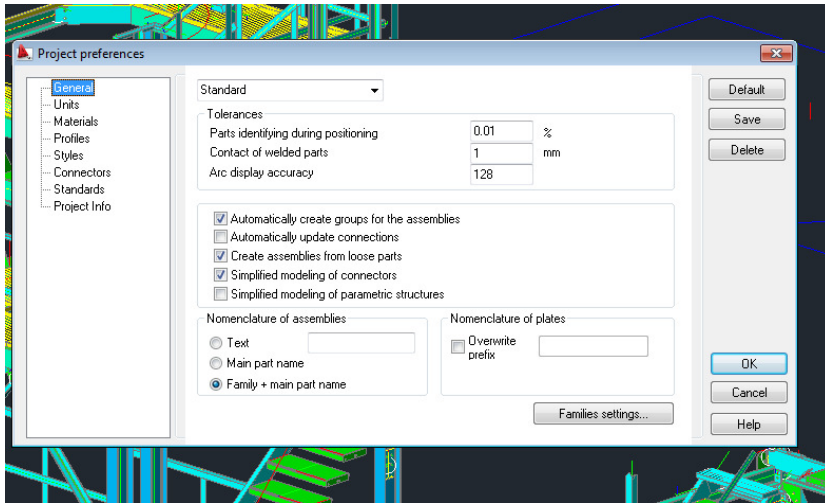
Project preferences

General
Units
Materials
Profiles
Styles
Connectors
Standards
Project Info

Standard

Tolerances
Parts identifying during positioning 0.01 %
Contact of welded parts 1 mm
Arc display accuracy 128

Automatically create groups for the assemblies
Automatically update connections
Create assemblies from loose parts
Simplified modeling of connectors
Simplified modeling of parametric structures

Nomenclature of assemblies
Text
Main part name
Family + main part name

Nomenclature of plates
Overwrite prefix

Families settings...

Default
Save
Delete

OK
Cancel
Help